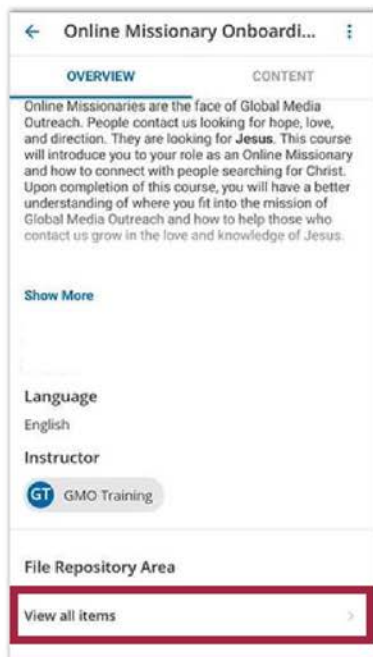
← Online Missionary Onboardi... ⋮

OVERVIEW CONTENT

Online Missionaries are the face of Global Media Outreach. People contact us looking for hope, love, and direction. They are looking for Jesus. This course will introduce you to your role as an Online Missionary and how to connect with people searching for Christ. Upon completion of this course, you will have a better understanding of where you fit into the mission of Global Media Outreach and how to help those who contact us grow in the love and knowledge of Jesus.

Show More

Language
English

Instructor
GT GMO Training

File Repository Area

View all items ›